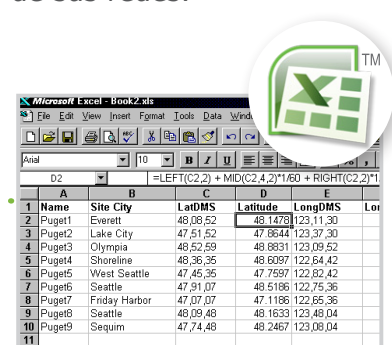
de sus redes.

TM

Microsoft Excel - Book2.xls

File Edit View Insert Format Tools Data Windo

Arial 10 B I U

D2 =LEFT(C2,2) + MID(C2,4,2)*1/60 + RIGHT(C2,2)*1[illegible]

| | A | B | C | D | E | |
|---|---|---|---|---|---|---|
| 1 | Name | Site City | LatDMS | Latitude | LongDMS | Lo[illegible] |
| 2 | Puget1 | Everett | 48,08,52 | 48.1478 | 123,11,30 | |
| 3 | Puget2 | Lake City | 47,51,52 | 47.8644 | 123,37,30 | |
| 4 | Puget3 | Olympia | 48,52,59 | 48.8831 | 123,09,52 | |
| 5 | Puget4 | Shoreline | 48,36,35 | 48.6097 | 122,64,42 | |
| 6 | Puget5 | West Seattle | 47,45,35 | 47.7597 | 122,82,42 | |
| 7 | Puget6 | Seattle | 47,91,07 | 48.5186 | 122,75,36 | |
| 8 | Puget7 | Friday Harbor | 47,07,07 | 47.1186 | 122,65,36 | |
| 9 | Puget8 | Seattle | 48,09,48 | 48.1633 | 123,48,04 | |
| 10 | Puget9 | Sequim | 47,74,48 | 48.2467 | 123,08,04 | |
| 11 | | | | | | |